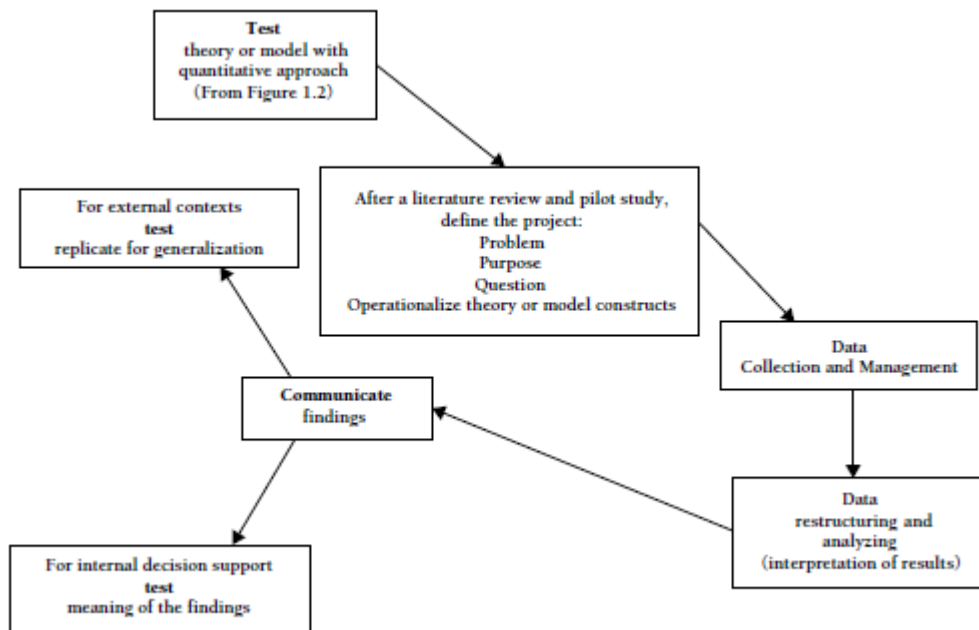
Test
theory or model with quantitative approach
(From Figure 1.2)

After a literature review and pilot study, define the project:
Problem
Purpose
Question
Operationalize theory or model constructs

For external contexts
test
replicate for generalization

Data
Collection and Management

Communicate
findings

Data
restructuring and analyzing
(interpretation of results)

For internal decision support
test
meaning of the findings